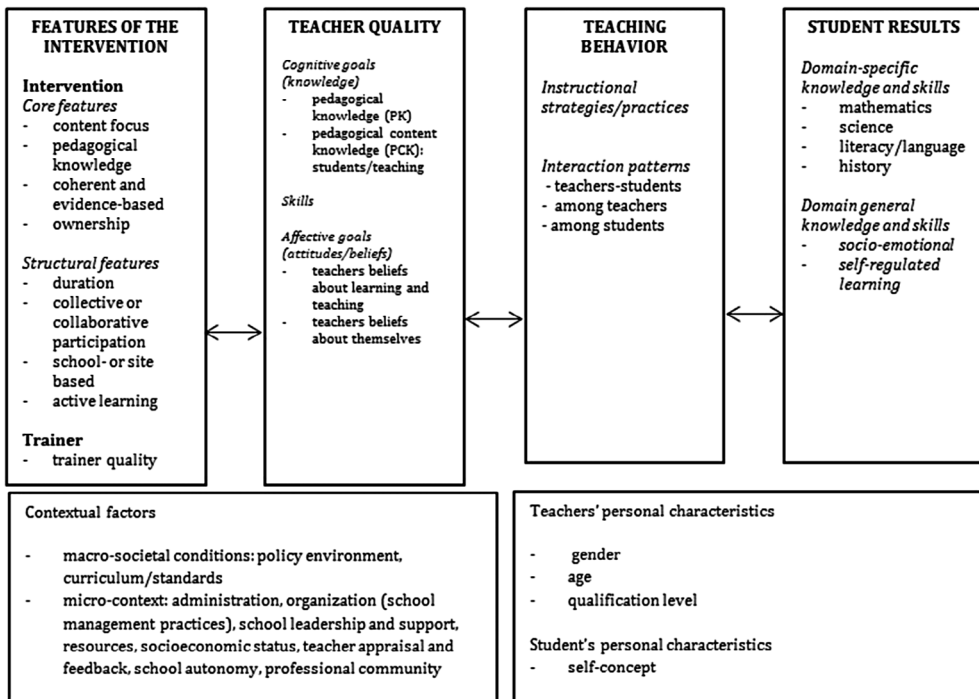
FEATURES OF THE INTERVENTION

Intervention
Core features
- content focus
- pedagogical knowledge
- coherent and evidence-based
- ownership

Structural features
- duration
- collective or collaborative participation
- school- or site based
- active learning

Trainer
- trainer quality

TEACHER QUALITY

Cognitive goals (knowledge)
- pedagogical knowledge (PK)
- pedagogical content knowledge (PCK): students/teaching

Skills

Affective goals (attitudes/beliefs)
- teachers beliefs about learning and teaching
- teachers beliefs about themselves

TEACHING BEHAVIOR

Instructional strategies/practices

Interaction patterns
- teachers-students
- among teachers
- among students

STUDENT RESULTS

Domain-specific knowledge and skills
- mathematics
- science
- literacy/language
- history

Domain general knowledge and skills
- socio-emotional
- self-regulated learning

Contextual factors

- macro-societal conditions: policy environment, curriculum/standards
- micro-context: administration, organization (school management practices), school leadership and support, resources, socioeconomic status, teacher appraisal and feedback, school autonomy, professional community

Teachers' personal characteristics

- gender
- age
- qualification level

Student's personal characteristics
- self-concept